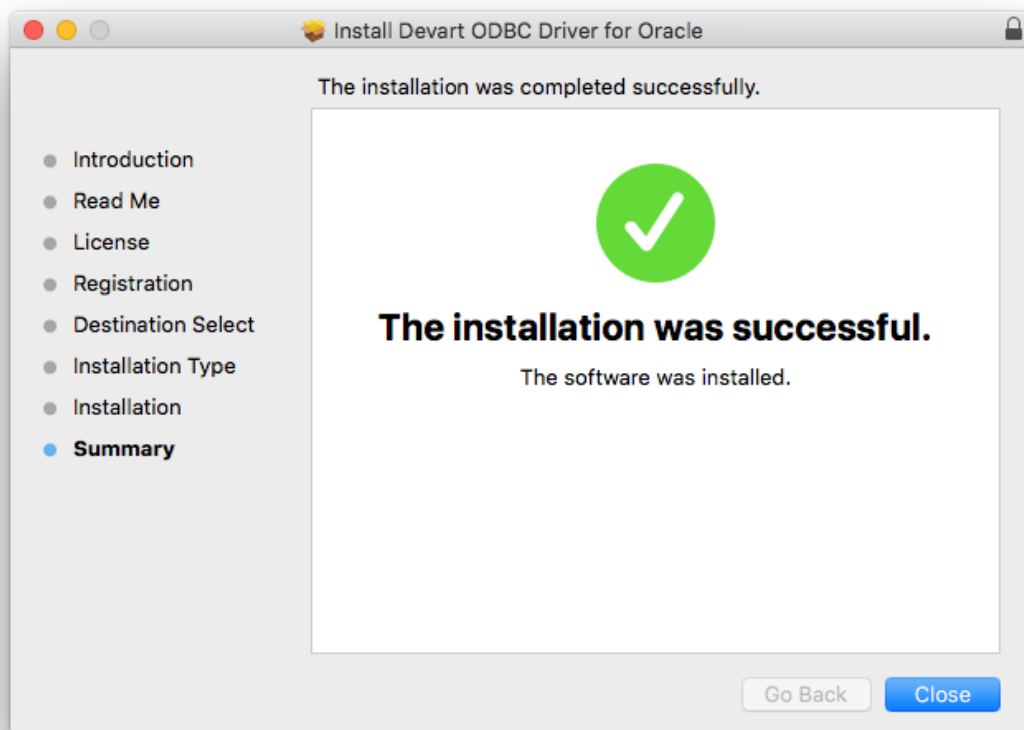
Install Devart ODBC Driver for Oracle

The installation was completed successfully.

Introduction
Read Me
License
Registration
Destination Select
Installation Type
Installation
Summary

The installation was successful.

The software was installed.

Go Back
Close